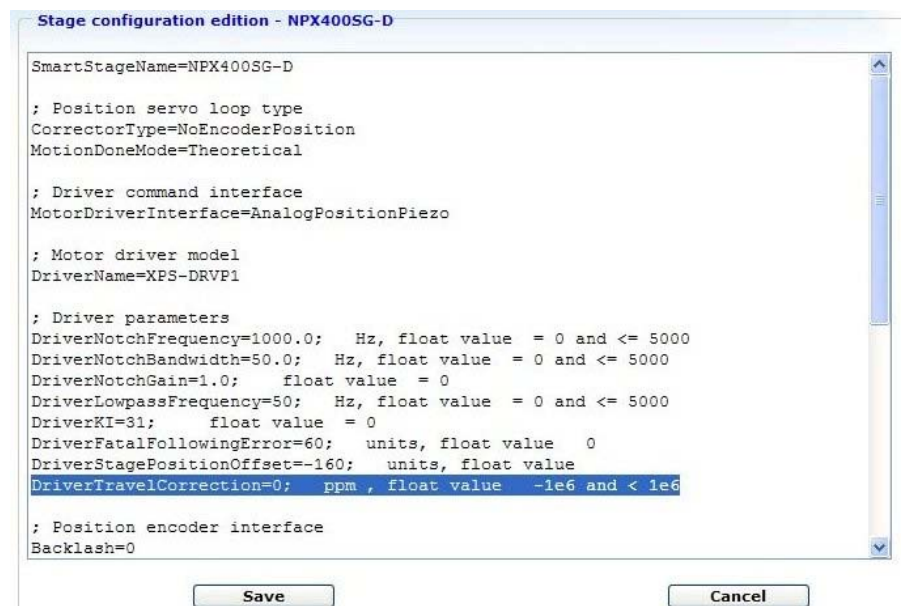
Stage configuration edition - NPX400SG-D

SmartStageName=NPX400SG-D

; Position servo loop type
CorrectorType=NoEncoderPosition
MotionDoneMode=Theoretical

; Driver command interface
MotorDriverInterface=AnalogPositionPiezo

; Motor driver model
DriverName=XPS-DRVP1

; Driver parameters
DriverNotchFrequency=1000.0; Hz, float value = 0 and <= 5000
DriverNotchBandwidth=50.0; Hz, float value = 0 and <= 5000
DriverNotchGain=1.0; float value = 0
DriverLowpassFrequency=50; Hz, float value = 0 and <= 5000
DriverKI=31; float value = 0
DriverFatalFollowingError=60; units, float value 0
DriverStagePositionOffset=-160; units, float value
DriverTravelCorrection=0; ppm , float value -1e6 and < 1e6

; Position encoder interface
Backlash=0

Save

Cancel